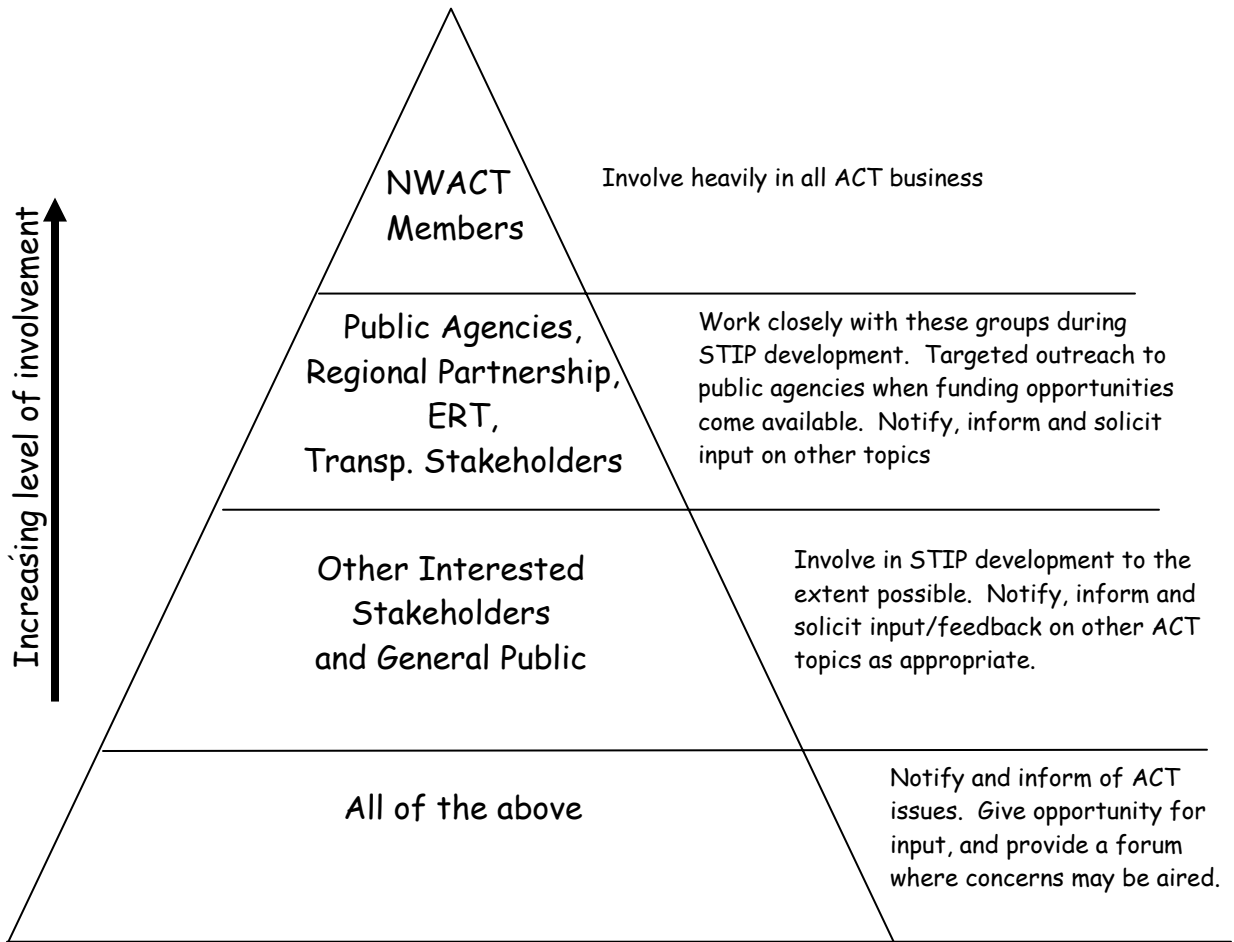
Increasing level of involvement

NWACT Members

Involve heavily in all ACT business

Public Agencies, Regional Partnership, ERT, Transp. Stakeholders

Work closely with these groups during STIP development. Targeted outreach to public agencies when funding opportunities come available. Notify, inform and solicit input on other topics

Other Interested Stakeholders and General Public

Involve in STIP development to the extent possible. Notify, inform and solicit input/feedback on other ACT topics as appropriate.

All of the above

Notify and inform of ACT issues. Give opportunity for input, and provide a forum where concerns may be aired.